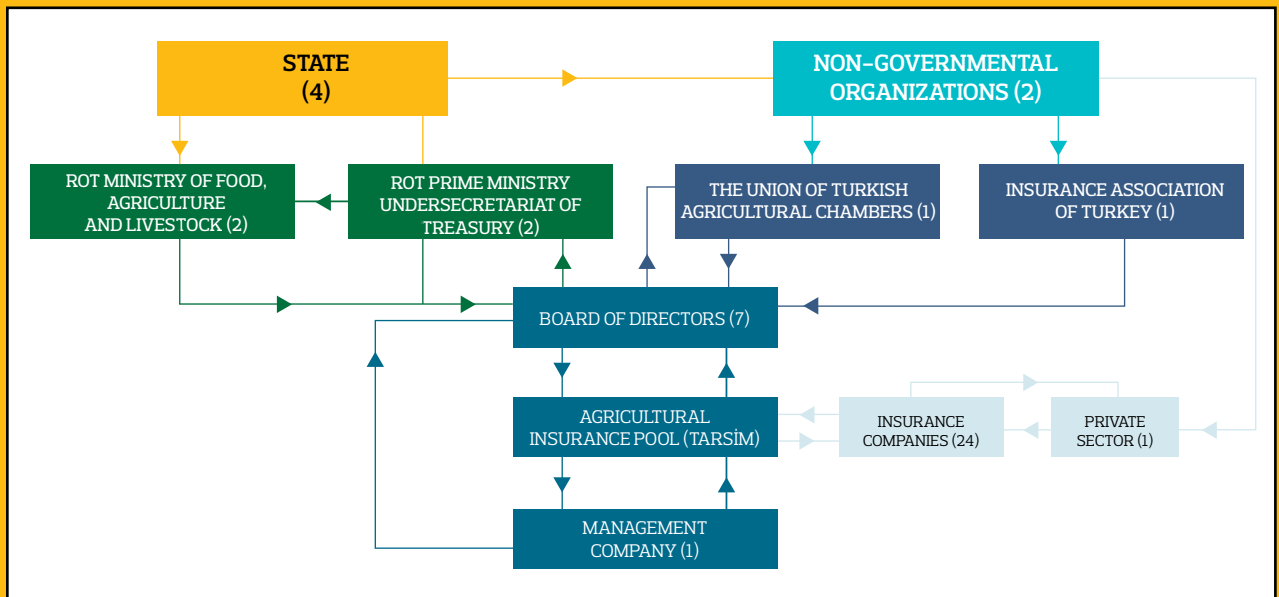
STATE
(4)

NON-GOVERNMENTAL
ORGANIZATIONS (2)

ROT MINISTRY OF FOOD, AGRICULTURE AND LIVESTOCK (2)

ROT PRIME MINISTRY UNDERSECRETARIAT OF TREASURY (2)

THE UNION OF TURKISH AGRICULTURAL CHAMBERS (1)

INSURANCE ASSOCIATION OF TURKEY (1)

BOARD OF DIRECTORS (7)

AGRICULTURAL INSURANCE POOL (TARSİM)

INSURANCE COMPANIES (24)

PRIVATE SECTOR (1)

MANAGEMENT COMPANY (1)